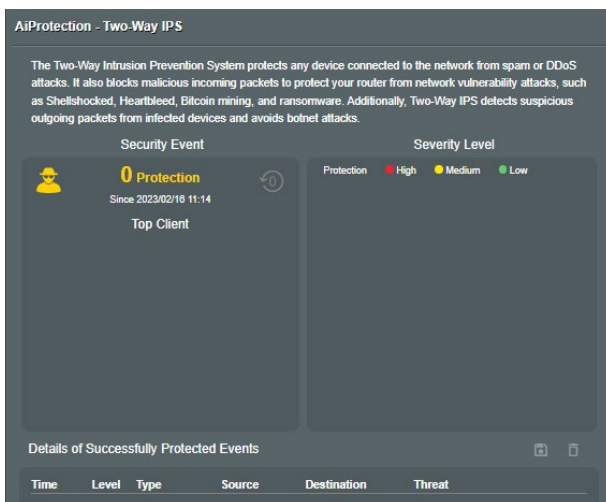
AiProtection - Two-Way IPS

The Two-Way Intrusion Prevention System protects any device connected to the network from spam or DDoS attacks. It also blocks malicious incoming packets to protect your router from network vulnerability attacks, such as Shellshocked, Heartbleed, Bitcoin mining, and ransomware. Additionally, Two-Way IPS detects suspicious outgoing packets from infected devices and avoids botnet attacks.

Security Event

0 Protection

Since 2023/02/18 11:14

Top Client

Severity Level

Protection High Medium Low

Details of Successfully Protected Events

| Time | Level | Type | Source | Destination | Threat |
|---|---|---|---|---|---|